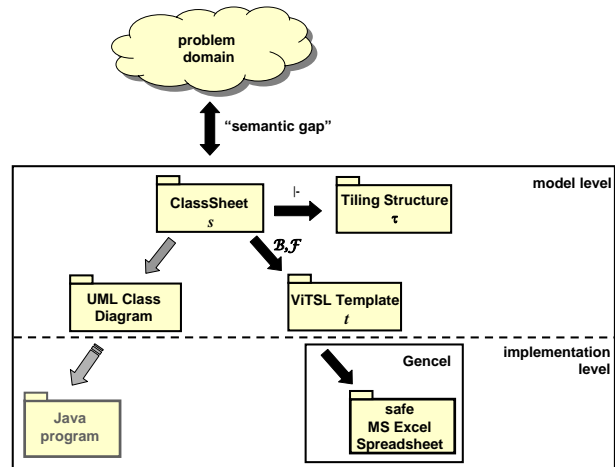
problem domain

"semantic gap"

model level

ClassSheet
$s$

$\vdash$

Tiling Structure
$\tau$

$\mathcal{B},\mathcal{F}$

UML Class Diagram

ViTSL Template
$t$

implementation level

Gencel

Java program

safe MS Excel Spreadsheet